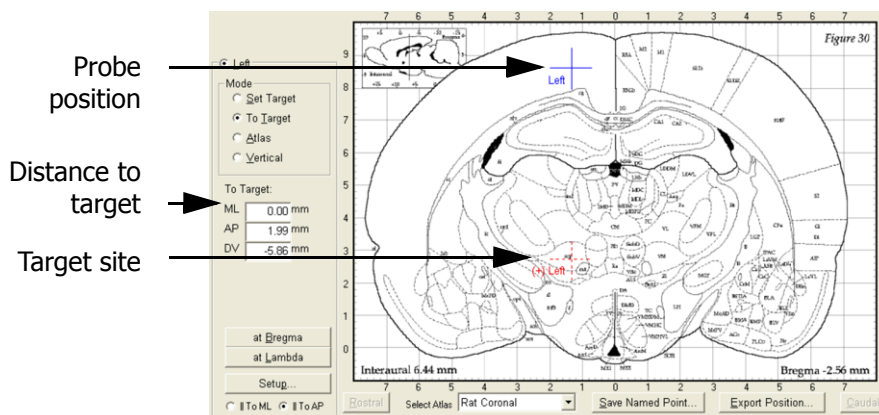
Probe position

Distance to target

Target site

Left

Mode

Set Target

To Target

Atlas

Vertical

To Target:

ML 0.00 mm

AP 1.99 mm

DV -5.86 mm

at Bregma

at Lambda

Setup...

|| To ML || To AP

7 6 5 4 3 2 1 0 1 2 3 4 5 6 7

Figure 30

9 8 7 6 5 4 3 2 1 0

Left

(+) Left

Interaural 6.44 mm

Bregma -2.56 mm

Rostral

Select Atlas Rat Coronal

Save Named Point...

Export Position...

Caudal